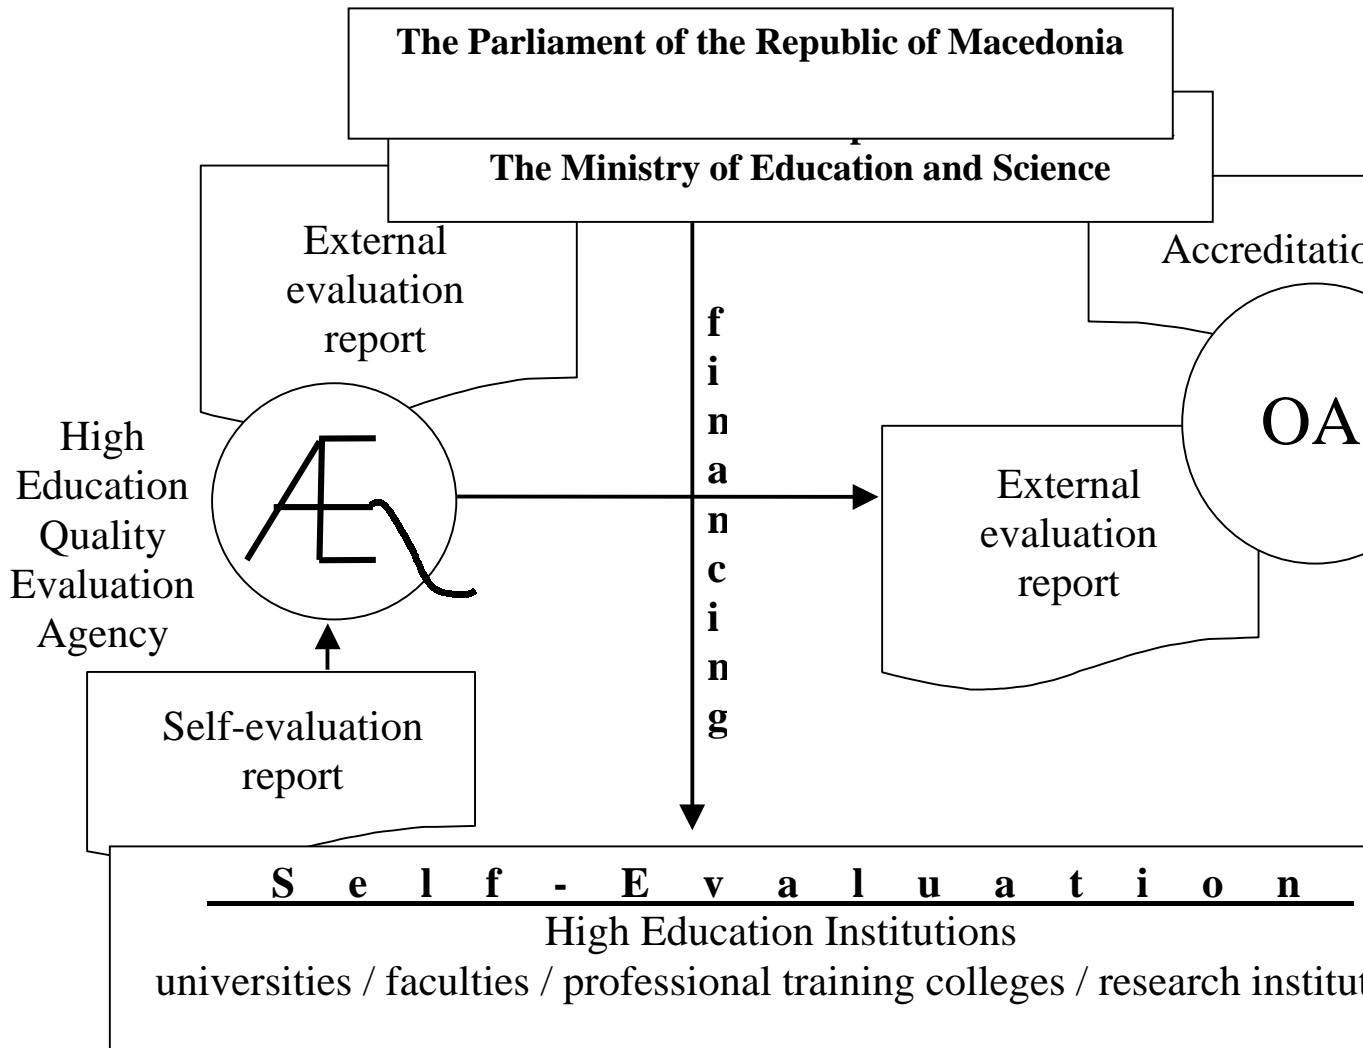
The Parliament of the Republic of Macedonia

The Ministry of Education and Science

External evaluation report

Accreditatio

High Education Quality Evaluation Agency

financing

OA

External evaluation report

Self-evaluation report

Self-Evaluation

High Education Institutions

universities / faculties / professional training colleges / research institut